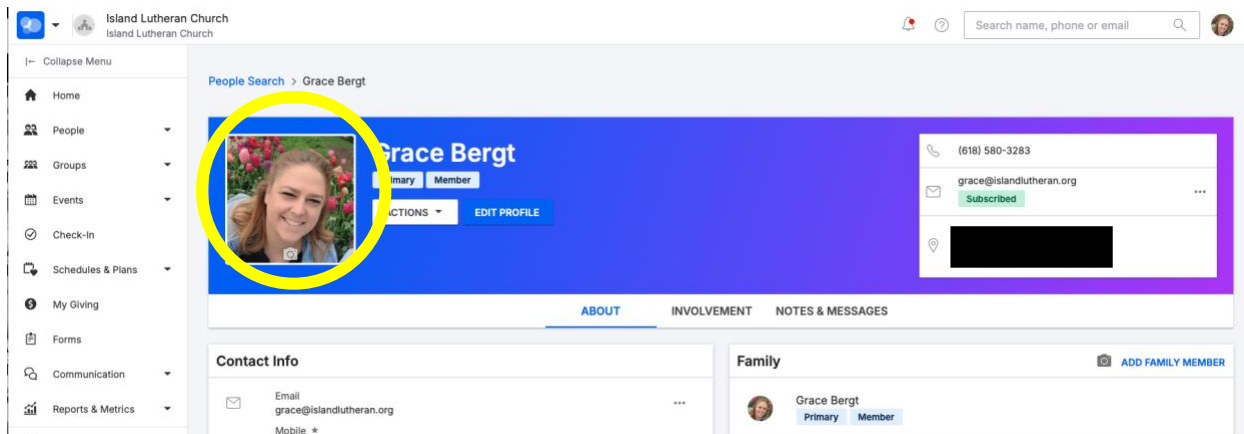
Island Lutheran Church
Island Lutheran Church

Search name, phone or email

|← Collapse Menu
Home
People
Groups
Events
Check-In
Schedules & Plans
My Giving
Forms
Communication
Reports & Metrics

People Search > Grace Bergt

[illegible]race Bergt
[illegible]imary Member
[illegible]CTIONS
EDIT PROFILE

(618) 580-3283
grace@islandlutheran.org
Subscribed
...

ABOUT
INVOLVEMENT
NOTES & MESSAGES

Contact Info
Email
grace@islandlutheran.org
...
Mobile ★

Family
ADD FAMILY MEMBER
Grace Bergt
Primary Member